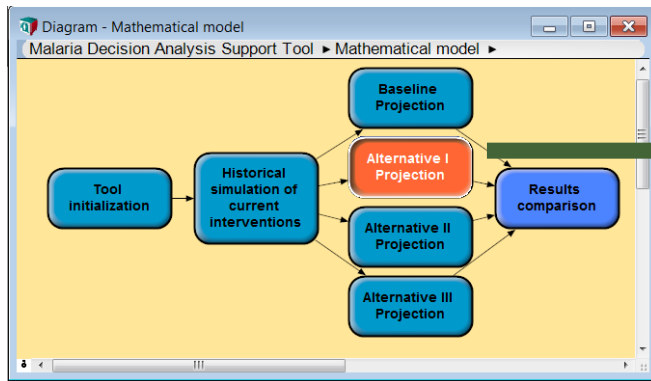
Diagram - Mathematical model

Malaria Decision Analysis Support Tool ► Mathematical model ►

Tool initialization

Historical simulation of current interventions

Baseline Projection

Alternative I Projection

Alternative II Projection

Alternative III Projection

Results comparison